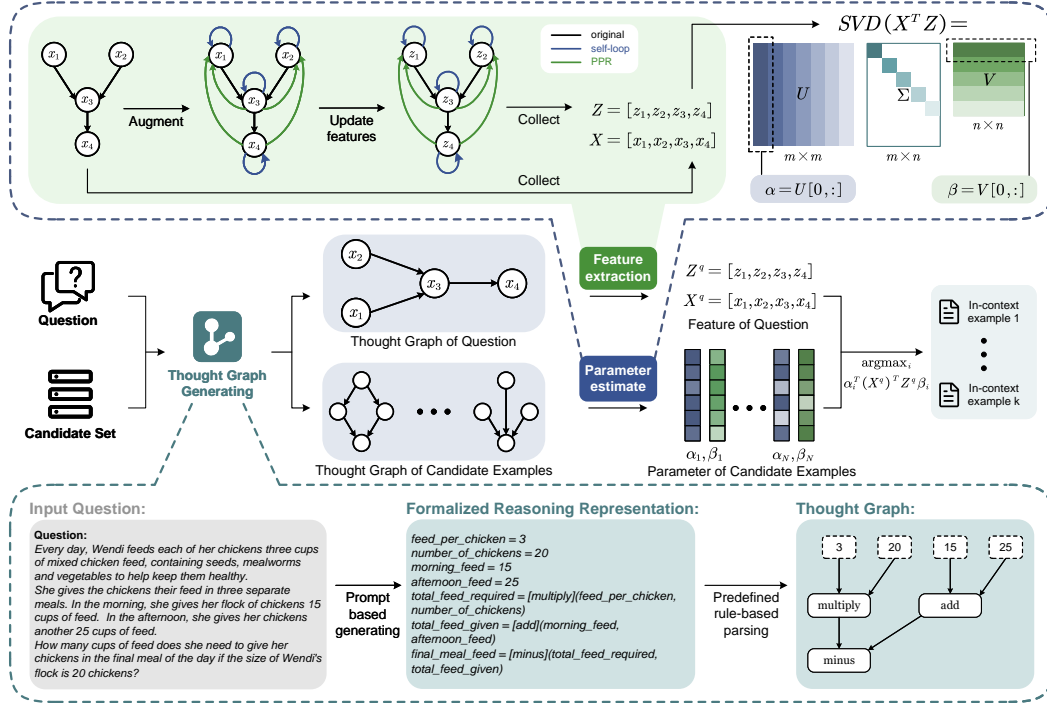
$x_1$ $x_2$ $x_3$ $x_4$

Augment

$x_1$ $x_2$ $x_3$ $x_4$

Update features

$z_1$ $z_2$ $z_3$ $z_4$

original
self-loop
PPR

Collect

$Z = [z_1, z_2, z_3, z_4]$
$X = [x_1, x_2, x_3, x_4]$

Collect

$SVD(X^T Z) =$

$U$
$m \times m$
$\Sigma$
$m \times n$
$V$
$n \times n$

$\alpha = U[0,:]$
$\beta = V[0,:]$

Question

Candidate Set

Thought Graph Generating

$x_2$ $x_1$ $x_3$ $x_4$
Thought Graph of Question

Thought Graph of Candidate Examples

Feature extraction

Parameter estimate

$Z^q = [z_1, z_2, z_3, z_4]$
$X^q = [x_1, x_2, x_3, x_4]$
Feature of Question

$\alpha_1, \beta_1$
$\alpha_N, \beta_N$
Parameter of Candidate Examples

$\text{argmax}_i$
$\alpha_i^T (X^q)^T Z^q \beta_i$

In-context example 1
In-context example k

Input Question:

Question:
Every day, Wendi feeds each of her chickens three cups of mixed chicken feed, containing seeds, mealworms and vegetables to help keep them healthy.
She gives the chickens their feed in three separate meals. In the morning, she gives her flock of chickens 15 cups of feed. In the afternoon, she gives her chickens another 25 cups of feed.
How many cups of feed does she need to give her chickens in the final meal of the day if the size of Wendi's flock is 20 chickens?

Prompt based generating

Formalized Reasoning Representation:

feed_per_chicken = 3
number_of_chickens = 20
morning_feed = 15
afternoon_feed = 25
total_feed_required = [multiply](feed_per_chicken, number_of_chickens)
total_feed_given = [add](morning_feed, afternoon_feed)
final_meal_feed = [minus](total_feed_required, total_feed_given)

Predefined rule-based parsing

Thought Graph:

3 20 15 25
multiply
add
minus